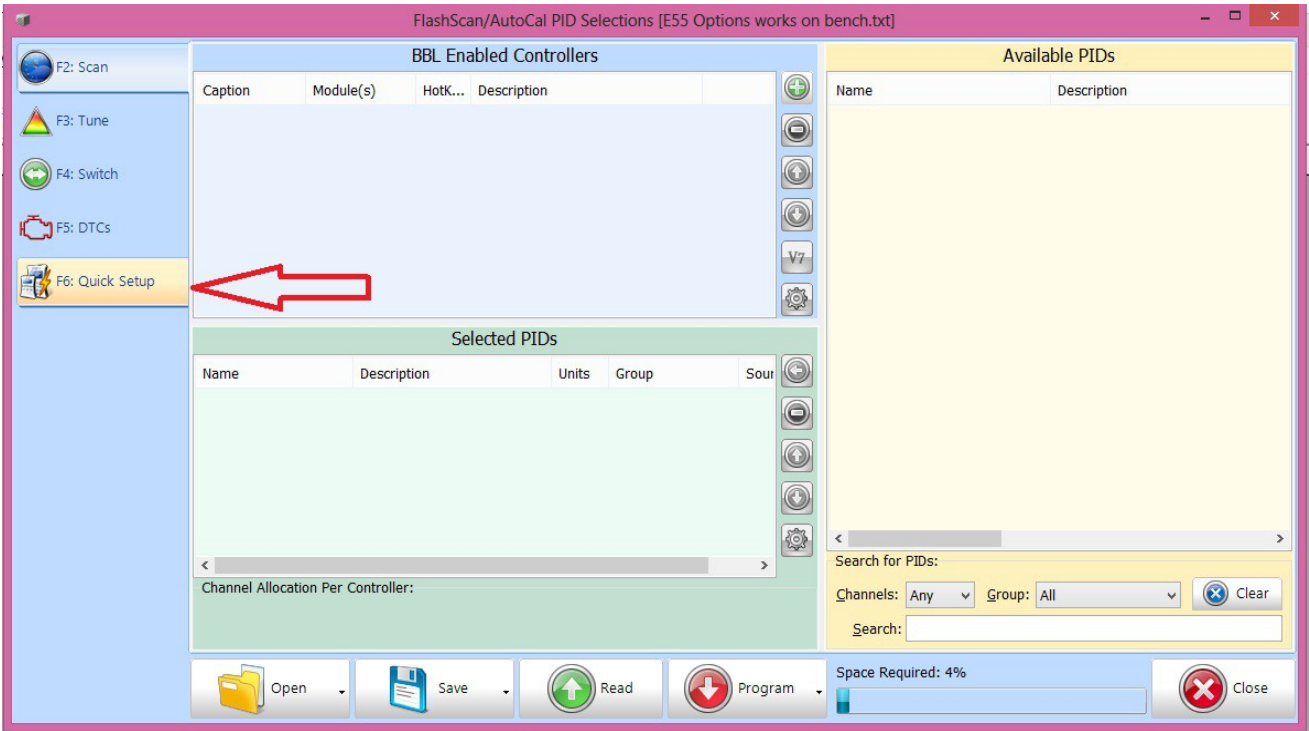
FlashScan/AutoCal PID Selections [E55 Options works on bench.txt]

F2: Scan
F3: Tune
F4: Switch
F5: DTCs
F6: Quick Setup

BBL Enabled Controllers

| Caption | Module(s) | HotK... | Description |
|---|---|---|---|

V7

Selected PIDs

| Name | Description | Units | Group | Sour |
|---|---|---|---|---|

Channel Allocation Per Controller:

Available PIDs

| Name | Description |
|---|---|

Search for PIDs:
Channels: Any
Group: All
Clear
Search:

Open
Save
Read
Program
Space Required: 4%
Close